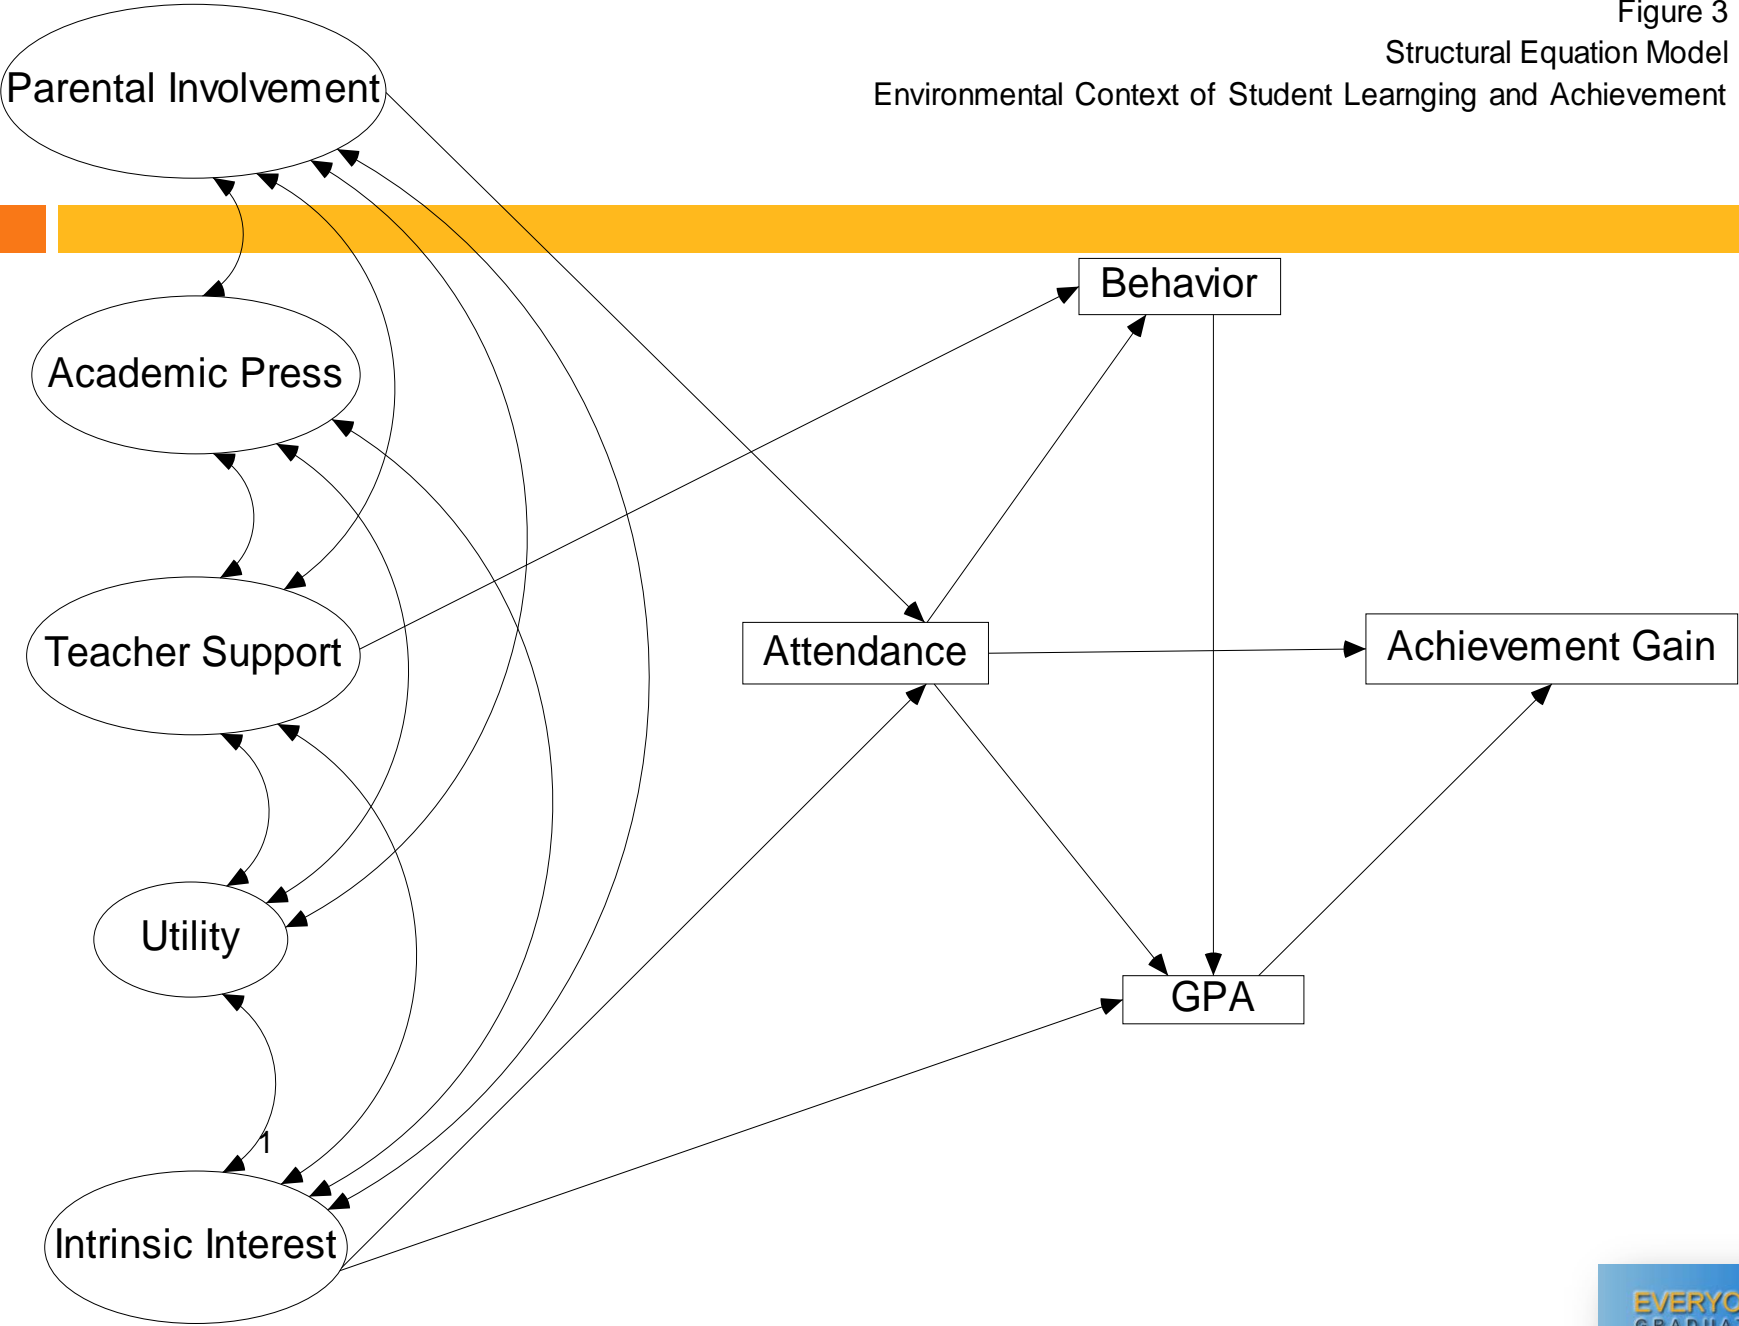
Figure 3
Structural Equation Model
Environmental Context of Student Learnging and Achievement

Parental Involvement

Academic Press

Teacher Support

Utility

Intrinsic Interest

1

Behavior

Attendance

Achievement Gain

GPA

EVERYO
GRADUA